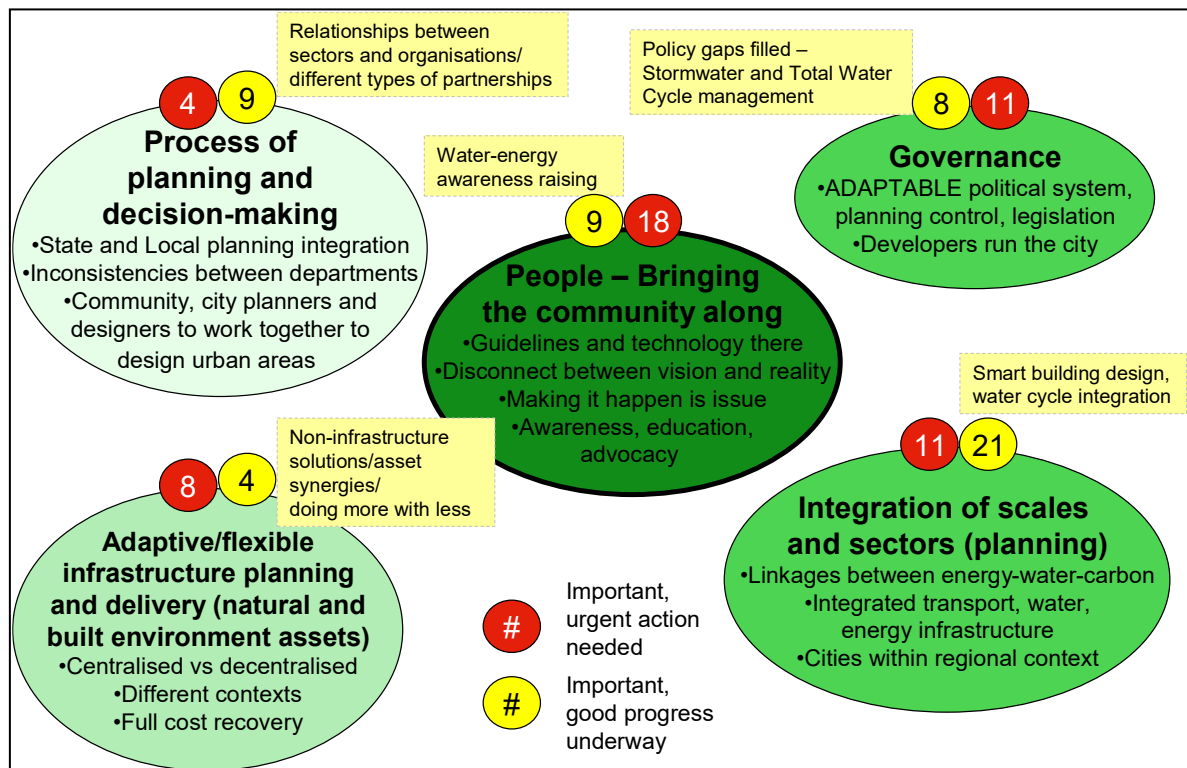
Relationships between sectors and organisations/ different types of partnerships

4 9

Process of planning and decision-making
•State and Local planning integration
•Inconsistencies between departments
•Community, city planners and designers to work together to design urban areas

Policy gaps filled – Stormwater and Total Water Cycle management

8 11

Governance
•ADAPTABLE political system, planning control, legislation
•Developers run the city

Water-energy awareness raising

9 18

People – Bringing the community along
•Guidelines and technology there
•Disconnect between vision and reality
•Making it happen is issue
•Awareness, education, advocacy

Smart building design, water cycle integration

11 21

Integration of scales and sectors (planning)
•Linkages between energy-water-carbon
•Integrated transport, water, energy infrastructure
•Cities within regional context

Non-infrastructure solutions/asset synergies/ doing more with less

8 4

Adaptive/flexible infrastructure planning and delivery (natural and built environment assets)
•Centralised vs decentralised
•Different contexts
•Full cost recovery

# Important, urgent action needed

# Important, good progress underway